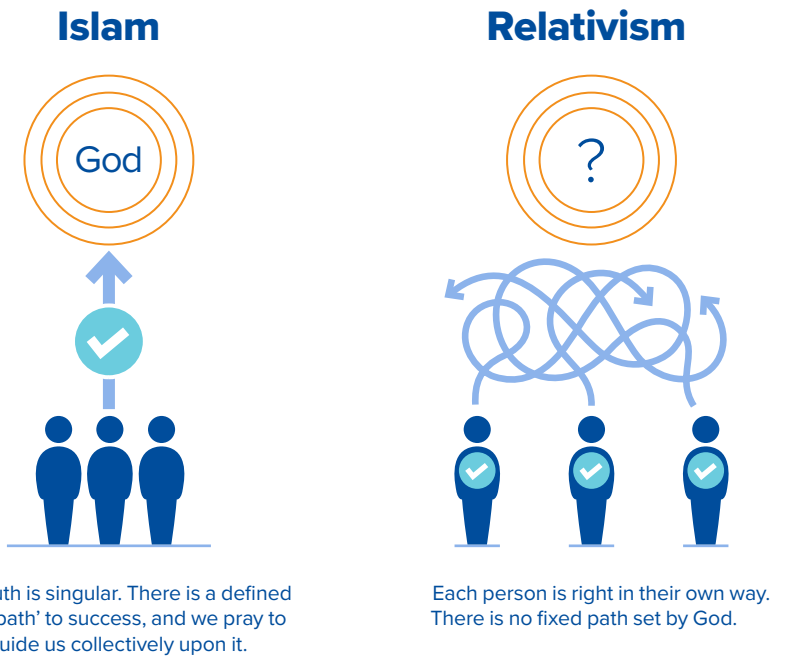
Islam

God

uth is singular. There is a defined 'path' to success, and we pray to uide us collectively upon it.

Relativism

?

Each person is right in their own way. There is no fixed path set by God.